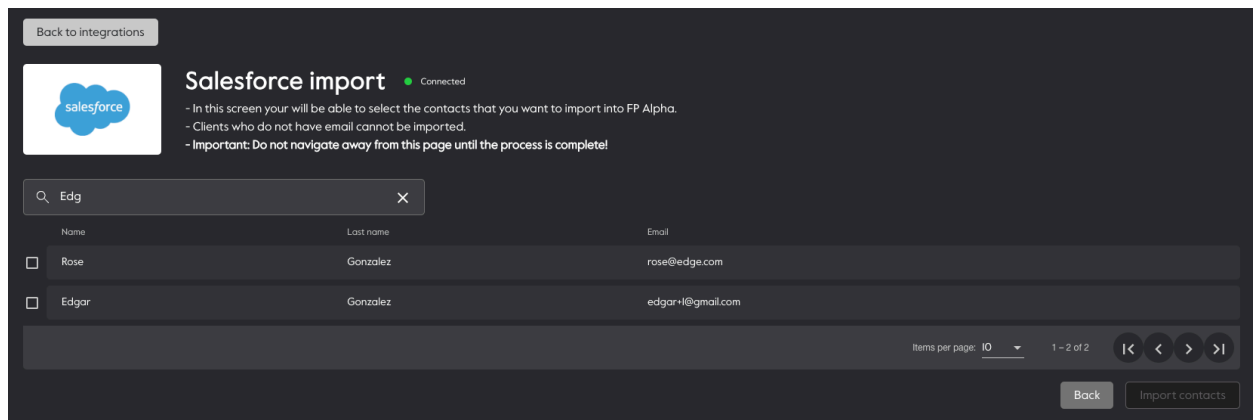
Back to integrations

salesforce

Salesforce import
Connected

- In this screen your will be able to select the contacts that you want to import into FP Alpha.
- Clients who do not have email cannot be imported.
- Important: Do not navigate away from this page until the process is complete!

Edg

| Name | Last name | Email |
|---|---|---|
| Rose | Gonzalez | rose@edge.com |
| Edgar | Gonzalez | edgar+1@gmail.com |

Items per page: 10
1 – 2 of 2

Back
Import contacts